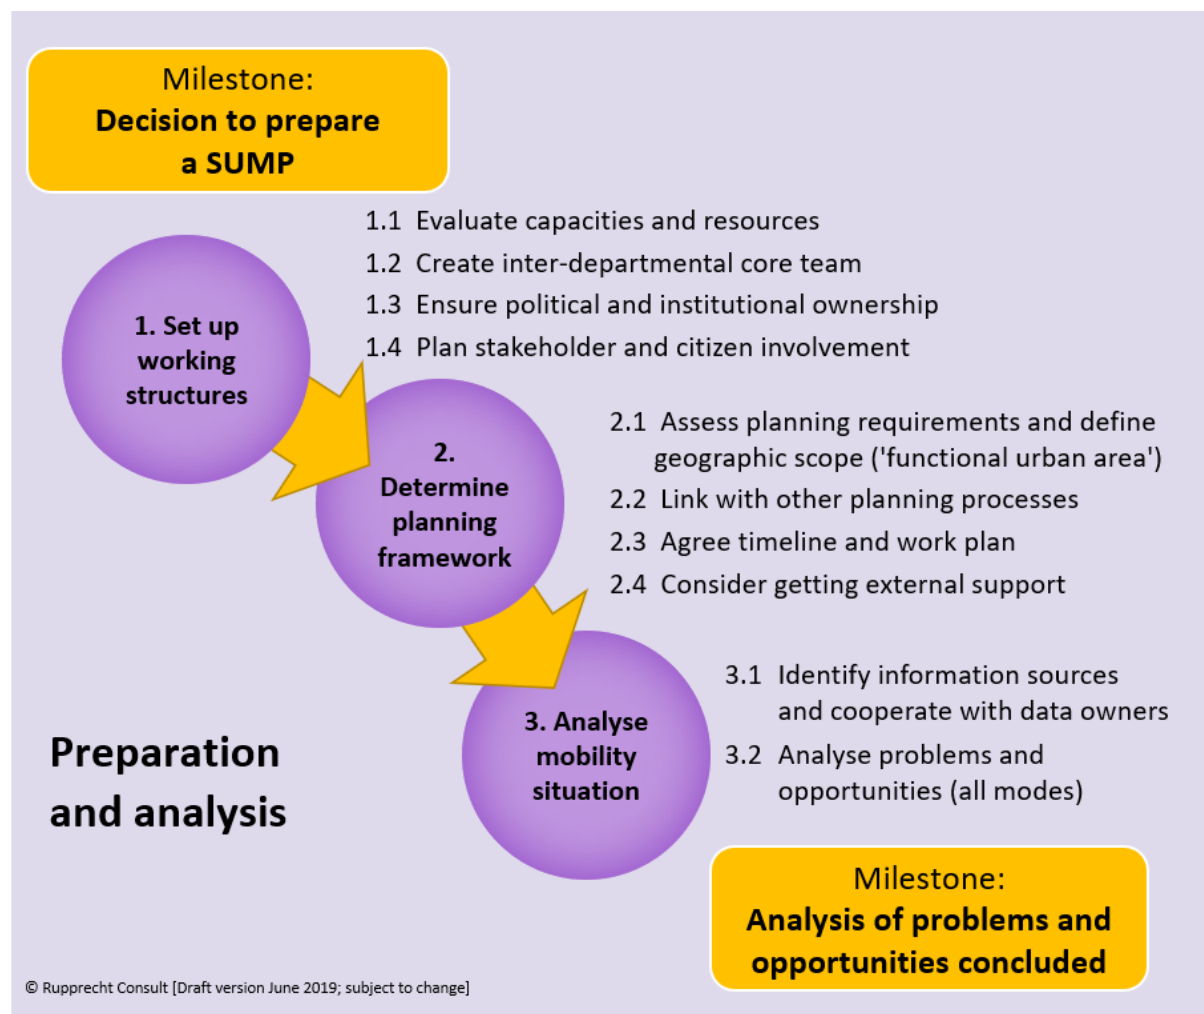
Milestone:
**Decision to prepare a SUMP**

1.1 Evaluate capacities and resources
1.2 Create inter-departmental core team
1.3 Ensure political and institutional ownership
1.4 Plan stakeholder and citizen involvement

1. Set up working structures

2. Determine planning framework

2.1 Assess planning requirements and define geographic scope ('functional urban area')
2.2 Link with other planning processes
2.3 Agree timeline and work plan
2.4 Consider getting external support

3. Analyse mobility situation

3.1 Identify information sources and cooperate with data owners
3.2 Analyse problems and opportunities (all modes)

Preparation and analysis

Milestone:
**Analysis of problems and opportunities concluded**

© Rupprecht Consult [Draft version June 2019; subject to change]